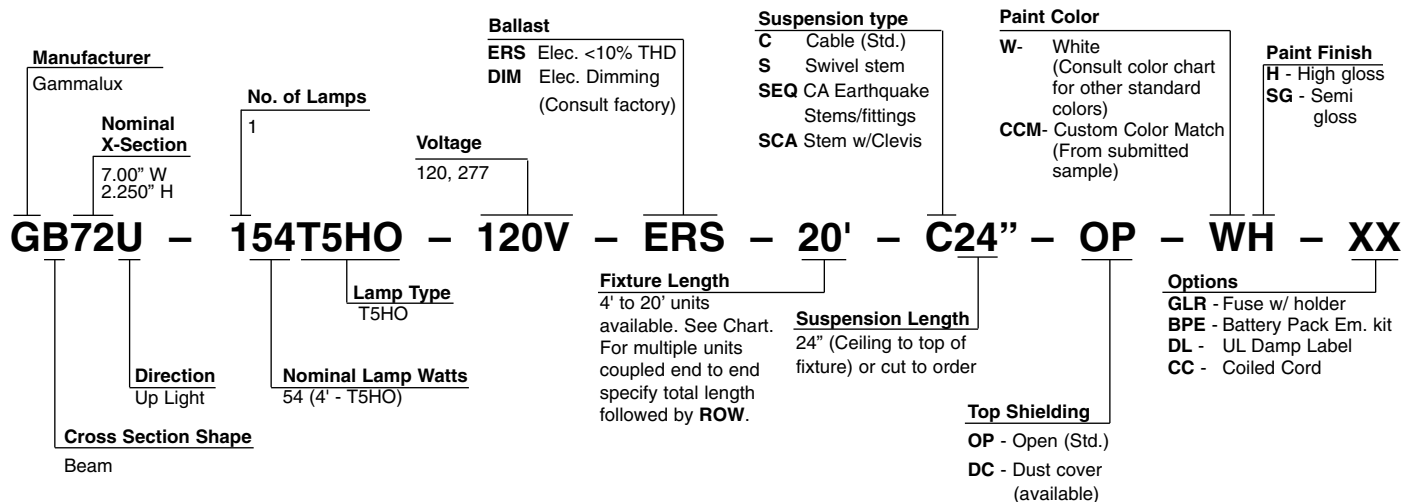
Manufacturer
Gammalux

Nominal X-Section
7.00" W
2.250" H

No. of Lamps
1

Voltage
120, 277

Ballast
ERS Elec. <10% THD
DIM Elec. Dimming
(Consult factory)

Suspension type
C Cable (Std.)
S Swivel stem
SEQ CA Earthquake Stems/fittings
SCA Stem w/Clevis

Paint Color
W- White (Consult color chart for other standard colors)
CCM- Custom Color Match (From submitted sample)

Paint Finish
H - High gloss
SG - Semi gloss

GB72U – 154T5HO – 120V – ERS – 20' – C24" – OP – WH – XX

Lamp Type
T5HO

Fixture Length
4' to 20' units available. See Chart. For multiple units coupled end to end specify total length followed by ROW.

Suspension Length
24" (Ceiling to top of fixture) or cut to order

Options
GLR - Fuse w/ holder
BPE - Battery Pack Em. kit
DL - UL Damp Label
CC - Coiled Cord

Direction
Up Light

Nominal Lamp Watts
54 (4' - T5HO)

Top Shielding
OP - Open (Std.)
DC - Dust cover (available)

Cross Section Shape
Beam